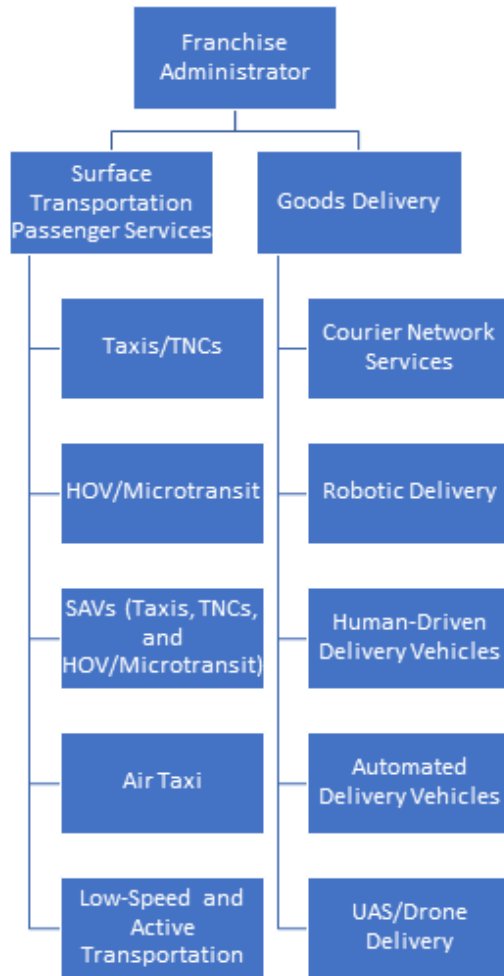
Franchise Administrator

Surface Transportation Passenger Services

Taxis/TNCs

HOV/Microtransit

SAVs (Taxis, TNCs, and HOV/Microtransit)

Air Taxi

Low-Speed and Active Transportation

Goods Delivery

Courier Network Services

Robotic Delivery

Human-Driven Delivery Vehicles

Automated Delivery Vehicles

UAS/Drone Delivery